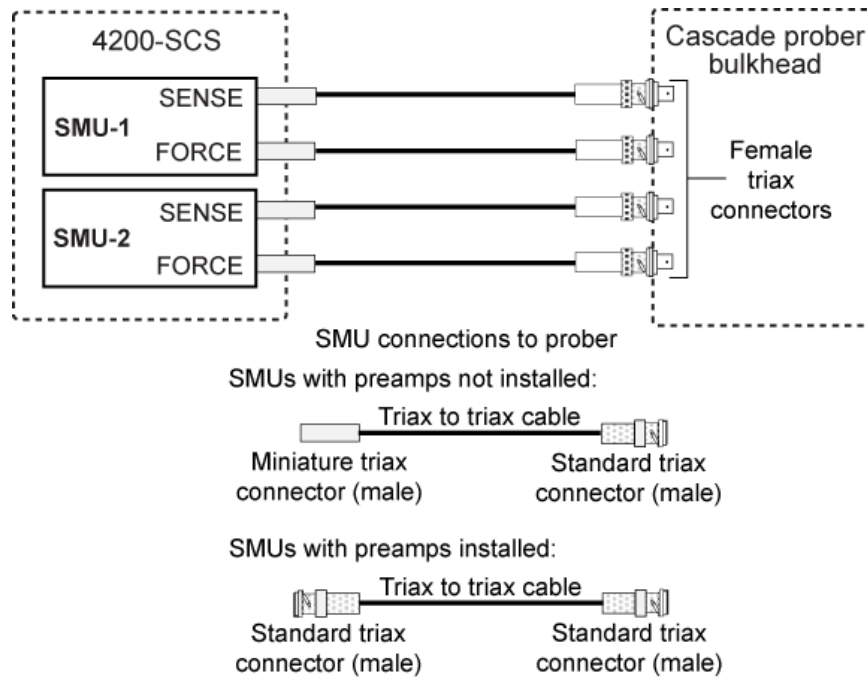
4200-SCS

SMU-1
SENSE
FORCE

SMU-2
SENSE
FORCE

Cascade prober bulkhead

Female triax connectors

SMU connections to prober

SMUs with preamps not installed:

Triax to triax cable

Miniature triax connector (male)

Standard triax connector (male)

SMUs with preamps installed:

Triax to triax cable

Standard triax connector (male)

Standard triax connector (male)